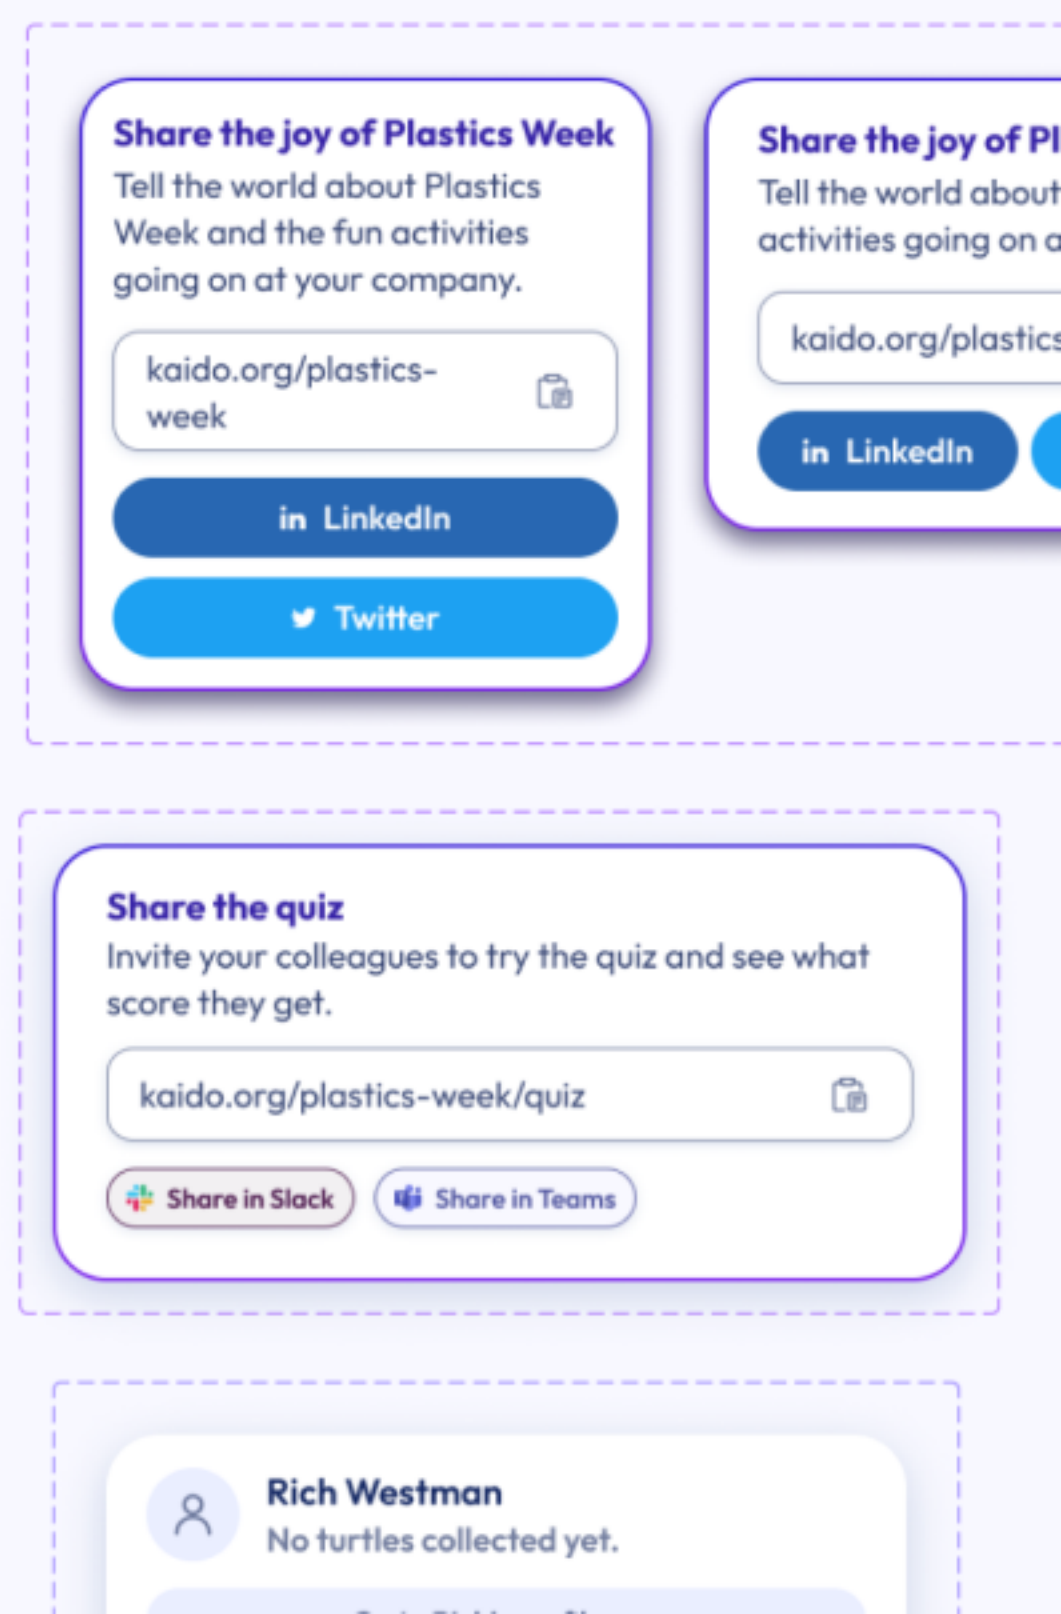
Share the joy of Plastics Week
Tell the world about Plastics Week and the fun activities going on at your company.

kaido.org/plastics-week

in LinkedIn

Twitter

Share the joy of Pl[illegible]
Tell the world about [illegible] activities going on a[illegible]

kaido.org/plastics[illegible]

in LinkedIn

Share the quiz
Invite your colleagues to try the quiz and see what score they get.

kaido.org/plastics-week/quiz

Share in Slack

Share in Teams

Rich Westman
No turtles collected yet.

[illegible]